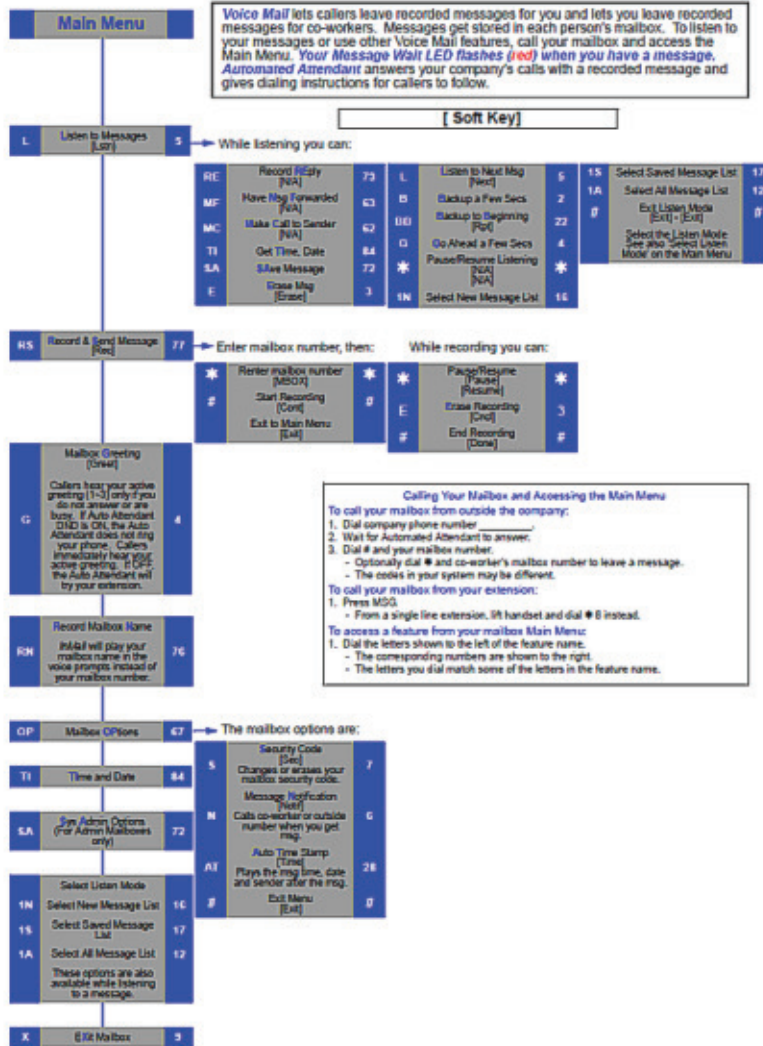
Main Menu

Voice Mail lets callers leave recorded messages for you and lets you leave recorded messages for co-workers. Messages get stored in each person's mailbox. To listen to your messages or use other Voice Mail features, call your mailbox and access the Main Menu. Your Message Wait LED flashes (red) when you have a message. Automated Attendant answers your company's calls with a recorded message and gives dialing instructions for callers to follow.

[ Soft Key]

L Listen to Messages [Lstn] 5

While listening you can:

| | | |
|---|---|---|
| RE | Record REply [N/A] | 73 |
| MF | Have Msg Forwarded [N/A] | 63 |
| MC | Make Call to Sender [N/A] | 62 |
| TI | Get TIme, Date | 84 |
| SA | SAve Message | 72 |
| E | Erase Msg [Erase] | 3 |

| | | |
|---|---|---|
| L | Listen to Next Msg [Next] | 5 |
| B | Backup a Few Secs | 2 |
| BB | Backup to Beginning [Rpt] | 22 |
| G | Go Ahead a Few Secs | 4 |
| ✱ | Pause/Resume Listening [N/A] [N/A] | ✱ |
| 1N | Select New Message List | 16 |

| | | |
|---|---|---|
| 1S | Select Saved Message List | 17 |
| 1A | Select All Message List | 12 |
| # | Exit Listen Mode [Exit] - [Exit] | # |
| | Select the Listen Mode See also "Select Listen Mode" on the Main Menu | |

RS Record & Send Message [Rec] 77

Enter mailbox number, then:

| | | |
|---|---|---|
| ✱ | Reenter mailbox number [MBOX] | ✱ |
| # | Start Recording [Cont] | # |
| | Exit to Main Menu [Exit] | |

While recording you can:

| | | |
|---|---|---|
| ✱ | Pause/Resume [Pause] [Resume] | ✱ |
| E | Erase Recording [Cncl] | 3 |
| # | End Recording [Done] | # |

G Mailbox Greeting [Greet] Callers hear your active greeting (1-3) only if you do not answer or are busy. If Auto Attendant DND is ON, the Auto Attendant does not ring your phone. Callers immediately hear your active greeting. If OFF, the Auto Attendant will try your extension. 4

Calling Your Mailbox and Accessing the Main Menu
To call your mailbox from outside the company:
1. Dial company phone number __________.
2. Wait for Automated Attendant to answer.
3. Dial # and your mailbox number.
- Optionally dial ✱ and co-worker's mailbox number to leave a message.
- The codes in your system may be different.
To call your mailbox from your extension:
1. Press MSG.
- From a single line extension, lift handset and dial ✱ 8 instead.
To access a feature from your mailbox Main Menu:
1. Dial the letters shown to the left of the feature name.
- The corresponding numbers are shown to the right.
- The letters you dial match some of the letters in the feature name.

RN Record Mailbox Name IntraMail will play your mailbox name in the voice prompts instead of your mailbox number. 76

OP Mailbox OPtions 67

The mailbox options are:

| | | |
|---|---|---|
| S | Security Code [Sec] Changes or erases your mailbox security code. | 7 |
| N | Message Notification [Notif] Calls co-worker or outside number when you get msg. | 6 |
| AT | Auto Time Stamp [Time] Plays the msg time, date and sender after the msg. | 28 |
| # | Exit Menu [Exit] | # |

TI TIme and Date 84

SA Sys Admin Options (For Admin Mailboxes only) 72

Select Listen Mode
1N Select New Message List 16
1S Select Saved Message List 17
1A Select All Message List 12
These options are also available while listening to a message.

X EXit Mailbox 9